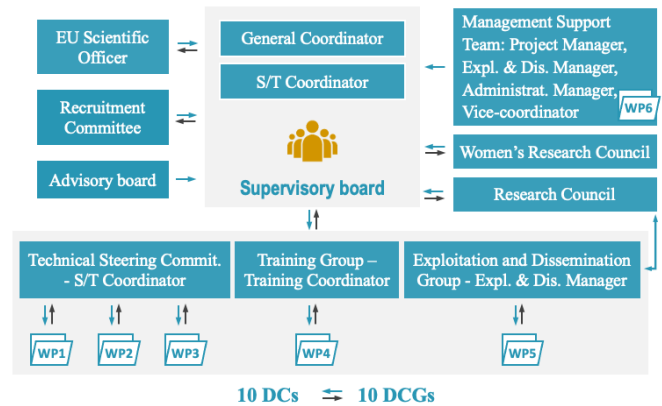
EU Scientific Officer

Recruitment Committee

Advisory board

General Coordinator

S/T Coordinator

Supervisory board

Management Support Team: Project Manager, Expl. & Dis. Manager, Administrat. Manager, Vice-coordinator

WP6

Women's Research Council

Research Council

Technical Steering Commit. - S/T Coordinator

Training Group – Training Coordinator

Exploitation and Dissemination Group - Expl. & Dis. Manager

WP1

WP2

WP3

WP4

WP5

10 DCs 10 DCGs